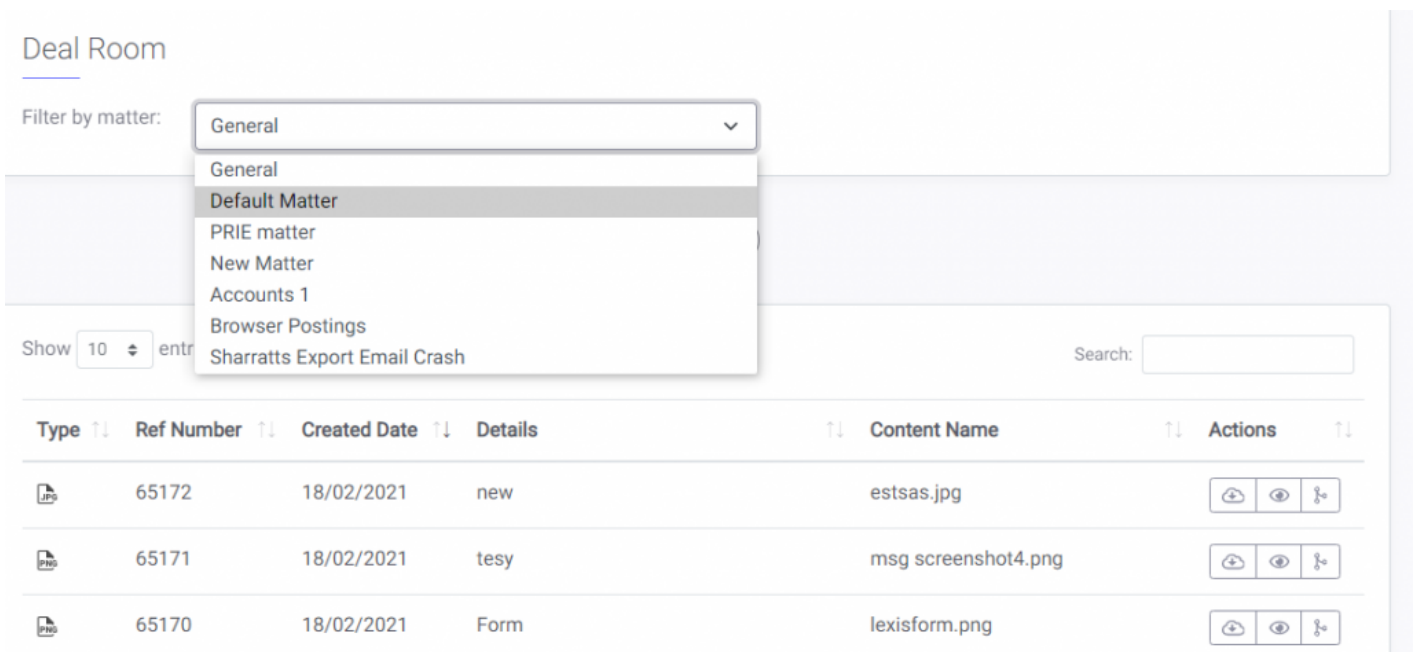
Deal Room

Filter by matter: General

General
Default Matter
PRIE matter
New Matter
Accounts 1
Browser Postings
Sharratts Export Email Crash

Show 10 entr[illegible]

Search:

| Type | Ref Number | Created Date | Details | Content Name | Actions |
|---|---|---|---|---|---|
| JPG | 65172 | 18/02/2021 | new | estsas.jpg | |
| PNG | 65171 | 18/02/2021 | tesy | msg screenshot4.png | |
| PNG | 65170 | 18/02/2021 | Form | lexisform.png | |